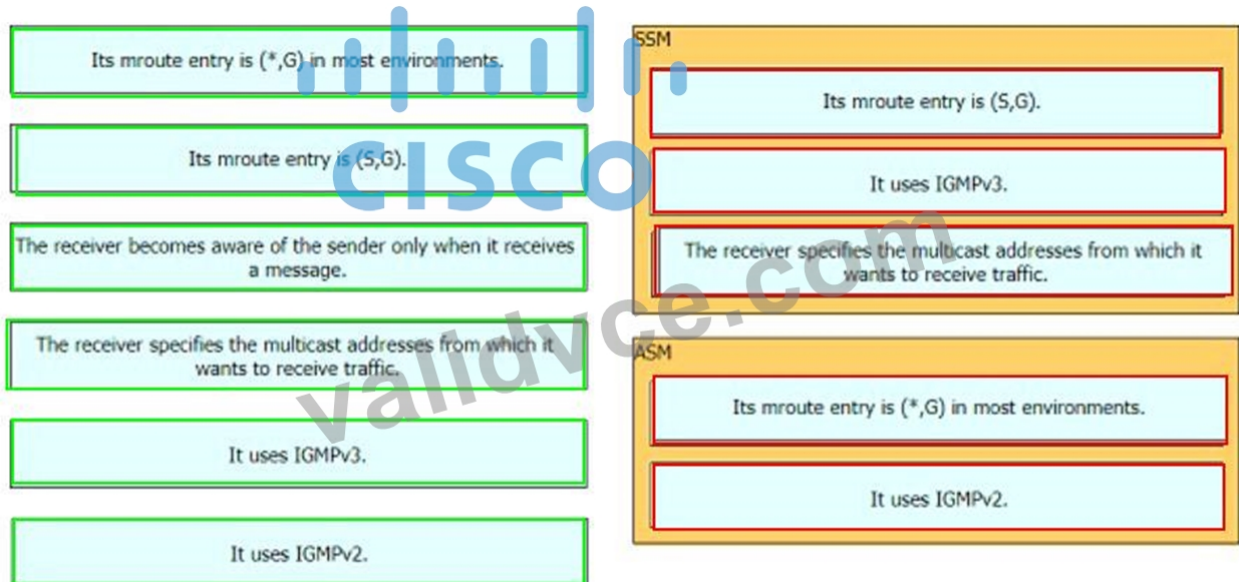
Its mroute entry is (*,G) in most environments.

Its mroute entry is (S,G).

The receiver becomes aware of the sender only when it receives a message.

The receiver specifies the multicast addresses from which it wants to receive traffic.

It uses IGMPv3.

It uses IGMPv2.

SSM

Its mroute entry is (S,G).

It uses IGMPv3.

The receiver specifies the multicast addresses from which it wants to receive traffic.

ASM

Its mroute entry is (*,G) in most environments.

It uses IGMPv2.

cisco

valdvce.com